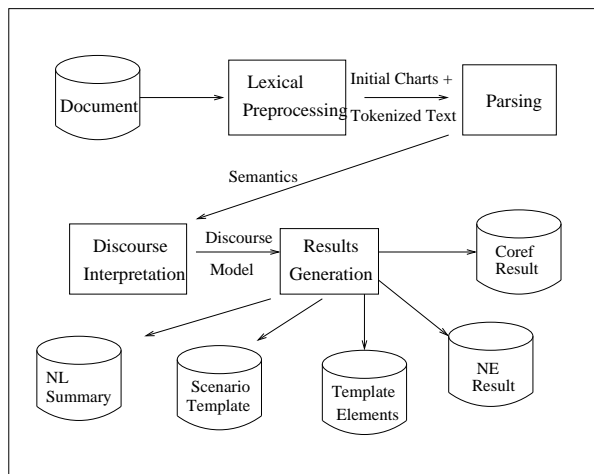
Document

Lexical Preprocessing

Initial Charts + Tokenized Text

Parsing

Semantics

Discourse Interpretation

Discourse Model

Results Generation

Coref Result

NL Summary

Scenario Template

Template Elements

NE Result